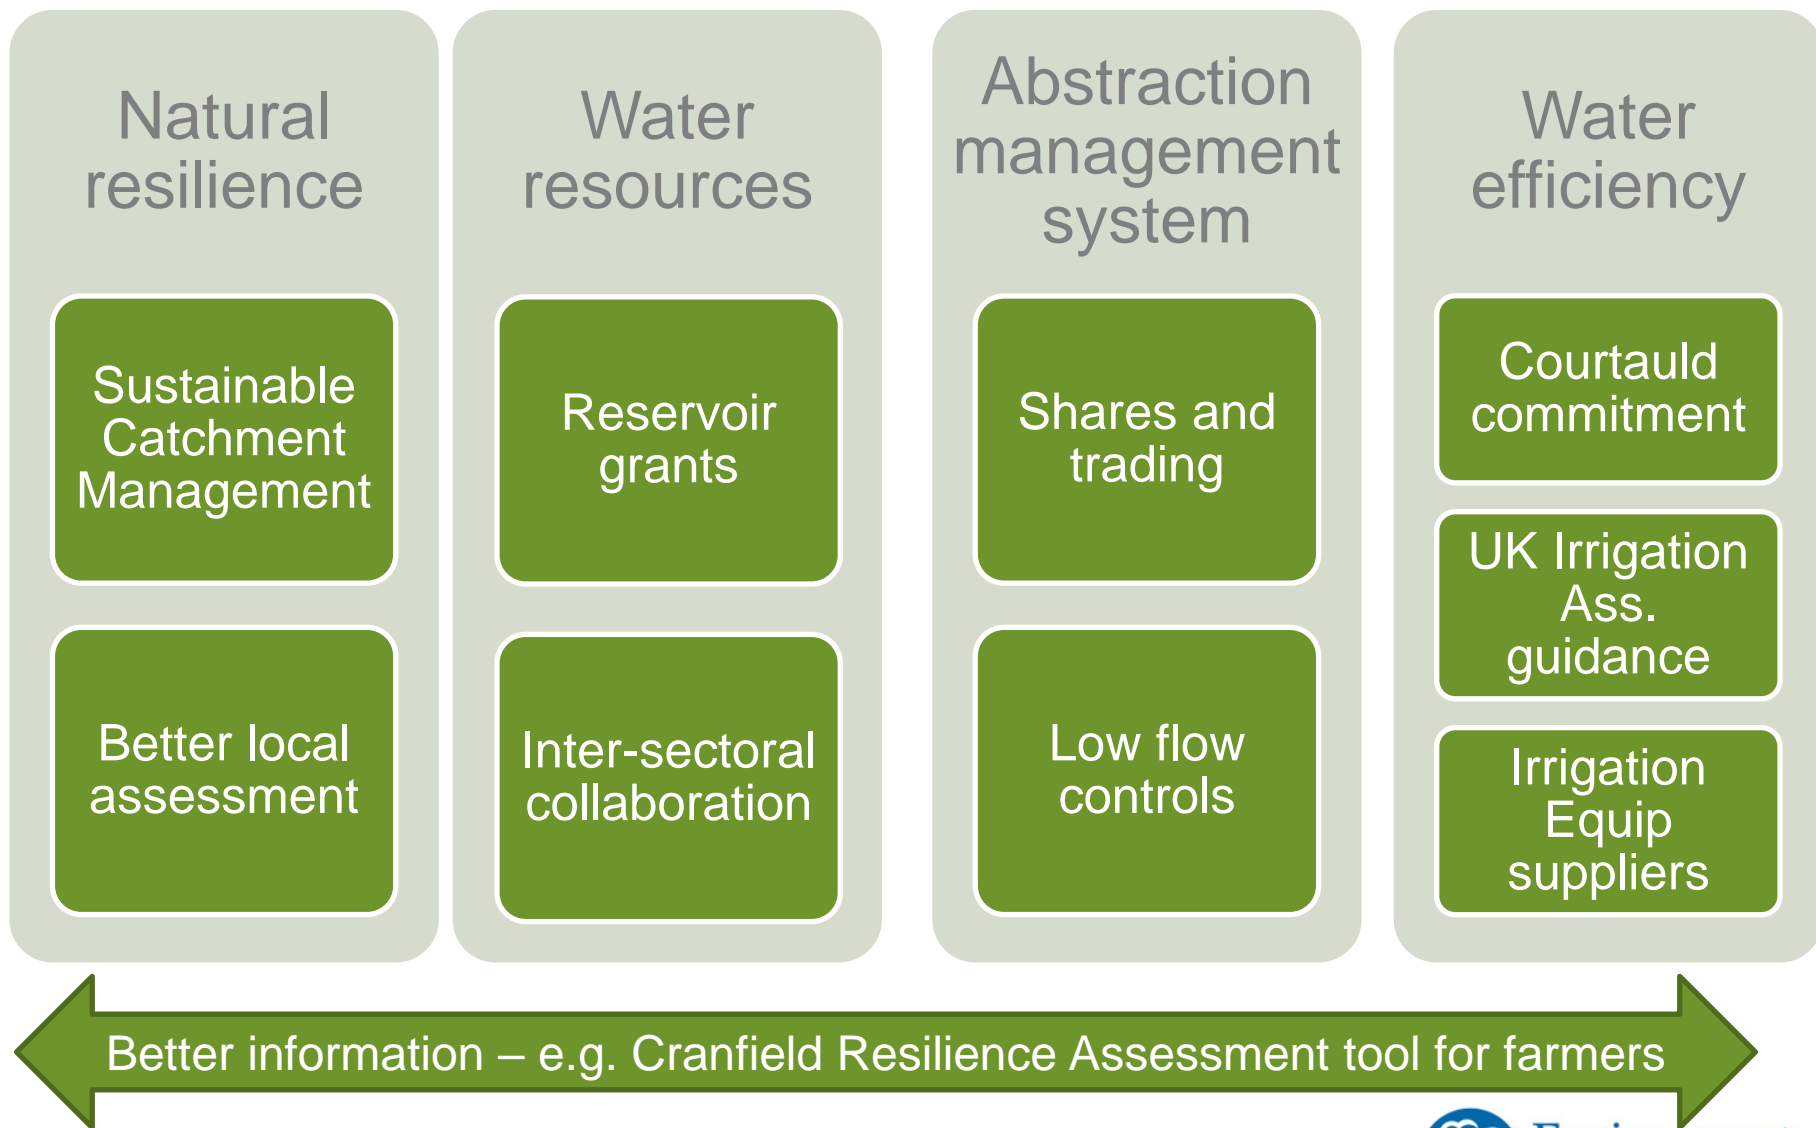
Natural resilience

Sustainable Catchment Management

Better local assessment

Water resources

Reservoir grants

Inter-sectoral collaboration

Abstraction management system

Shares and trading

Low flow controls

Water efficiency

Courtauld commitment

UK Irrigation Ass. guidance

Irrigation Equip suppliers

Better information – e.g. Cranfield Resilience Assessment tool for farmers